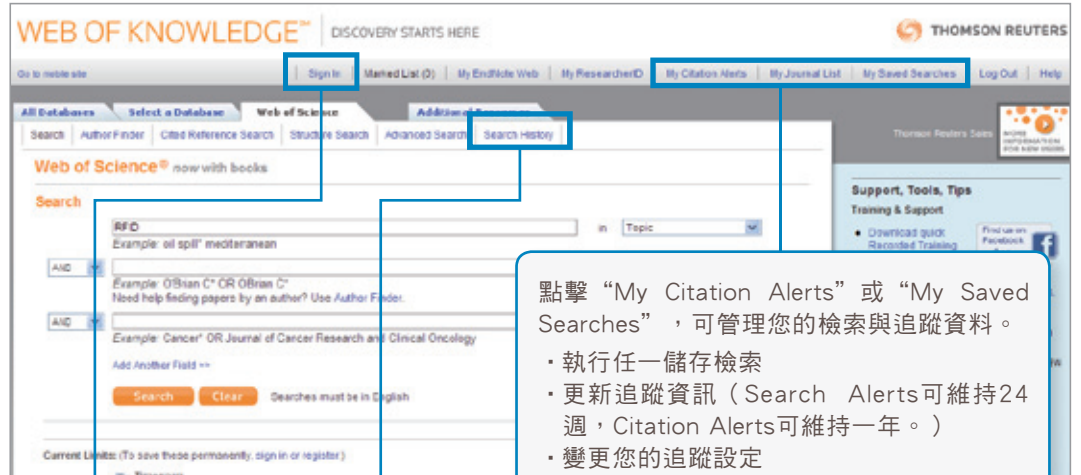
WEB OF KNOWLEDGE℠ DISCOVERY STARTS HERE

THOMSON REUTERS

Go to mobile site

Sign In | Marked List (0) | My EndNote Web | My ResearcherID | My Citation Alerts | My Journal List | My Saved Searches | Log Out | Help

All Databases | Select a Database | Web of Science | Additional Resources

Search | Author Finder | Cited Reference Search | Structure Search | Advanced Search | Search History

Thomson Reuters Sites

Web of Science® now with books

Search

RFID

Example: oil spill* mediterranean

in Topic

AND

Example: O'Brian C* OR OBrian C*
Need help finding papers by an author? Use Author Finder.

AND

Example: Cancer* OR Journal of Cancer Research and Clinical Oncology

Add Another Field >>

Search Clear Searches must be in English

Current Limits: (To save these permanently, sign in or register.)

Support, Tools, Tips

Training & Support

Download quick Recorded Training

Find us on Facebook

點擊“My Citation Alerts”或“My Saved Searches”，可管理您的檢索與追蹤資料。

・執行任一儲存檢索

・更新追蹤資訊（Search Alerts可維持24週，Citation Alerts可維持一年。）

・變更您的追蹤設定